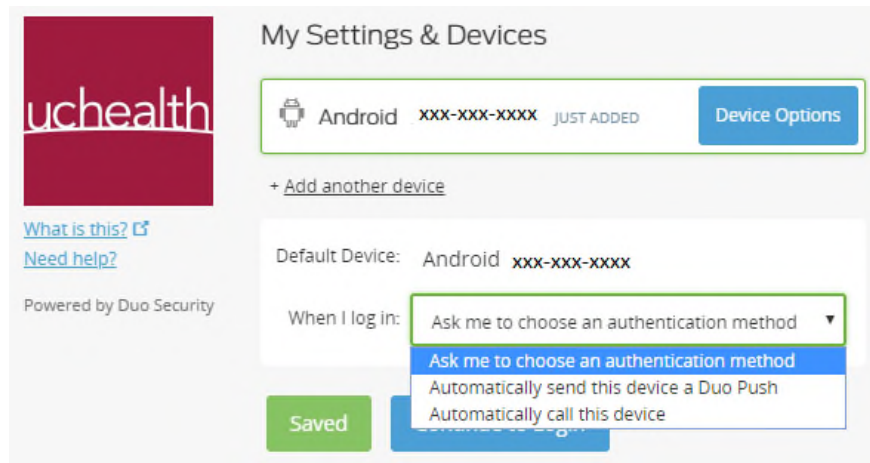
uchealth

What is this?
Need help?

Powered by Duo Security

My Settings & Devices

Android xxx-xxx-xxxx JUST ADDED Device Options

+ Add another device

Default Device: Android xxx-xxx-xxxx

When I log in: Ask me to choose an authentication method ▼

Ask me to choose an authentication method
Automatically send this device a Duo Push
Automatically call this device

Saved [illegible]